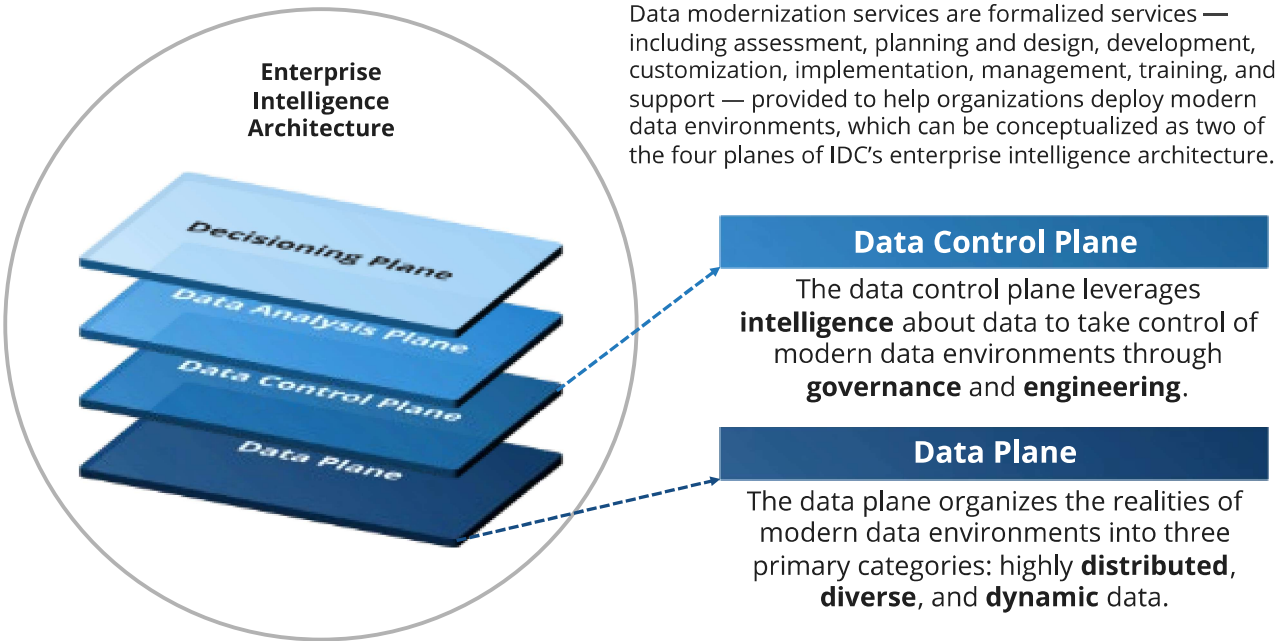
Enterprise Intelligence Architecture

Decisioning Plane

Data Analysis Plane

Data Control Plane

Data Plane

Data modernization services are formalized services — including assessment, planning and design, development, customization, implementation, management, training, and support — provided to help organizations deploy modern data environments, which can be conceptualized as two of the four planes of IDC's enterprise intelligence architecture.

Data Control Plane

The data control plane leverages **intelligence** about data to take control of modern data environments through **governance** and **engineering**.

Data Plane

The data plane organizes the realities of modern data environments into three primary categories: highly **distributed**, **diverse**, and **dynamic** data.